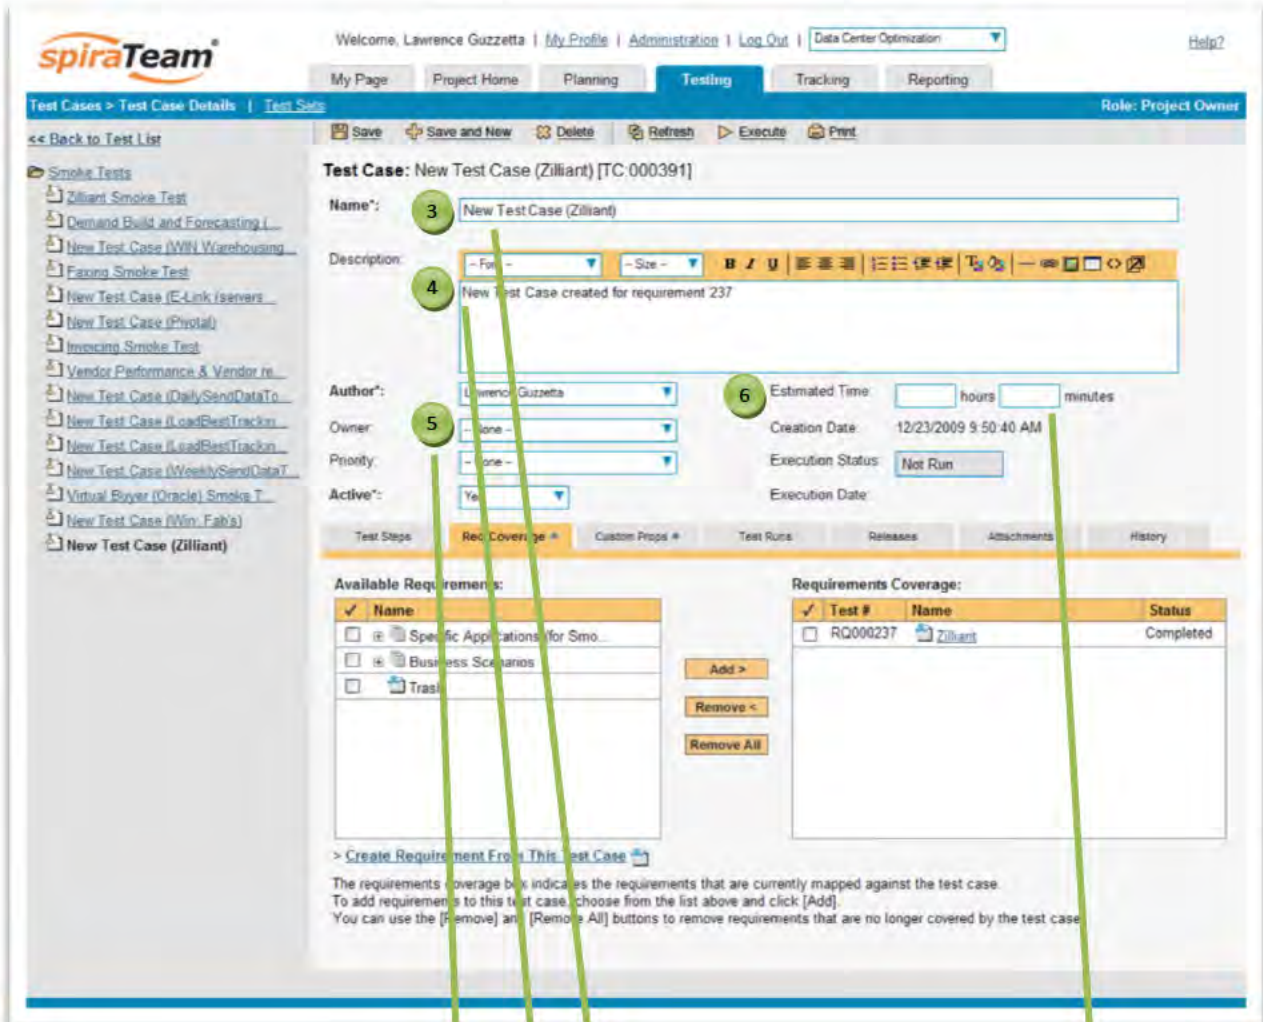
spiraTeam

Welcome, Lawrence Guzzetta | My Profile | Administration | Log Out | Data Center Optimization

Help?

My Page | Project Home | Planning | Testing | Tracking | Reporting

Test Cases > Test Case Details | Test Sets

Role: Project Owner

<< Back to Test List

Save | Save and New | Delete | Refresh | Execute | Print

Smoke Tests
Zilliant Smoke Test
Demand Build and Forecasting (...
New Test Case (WIN Warehousing...
Faxing Smoke Test
New Test Case (E-Link (servers...
New Test Case (Pivotal)
Invoicing Smoke Test
Vendor Performance & Vendor re...
New Test Case (DailySendDataTo...
New Test Case (LoadBestTrackin...
New Test Case (LoadBestTrackin...
New Test Case (WeeklySendDataT...
Virtual Buyer (Oracle) Smoke T...
New Test Case (Win: Fab's)
New Test Case (Zilliant)

Test Case: New Test Case (Zilliant) [TC:000391]

Name*: 3 New Test Case (Zilliant)

Description: - Fo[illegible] - | - Size - | B I U
4 New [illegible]st Case created for requirement 237

Author*: L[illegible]wrence Guzzetta
Owner: 5 - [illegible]one -
Priority: - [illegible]one -
Active*: Ye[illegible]

6 Estimated Time: hours minutes
Creation Date: 12/23/2009 9:50:40 AM
Execution Status: Not Run
Execution Date:

Test Steps | Req Cover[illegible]ge * | Custom Props * | Test Runs | Releases | Attachments | History

Available Requ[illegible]remen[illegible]s:

| ✓ | Name |
|---|---|
| | Spe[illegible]fic Appl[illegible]cations for Smo... |
| | Bus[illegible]ess Sc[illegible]narios |
| | Tras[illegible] |

Add >
Remove <
Remove All

Requirements Coverage:

| ✓ | Test # | Name | Status |
|---|---|---|---|
| | RQ000237 | Zilliant | Completed |

> Create Requir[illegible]ment Fr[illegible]m This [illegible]est Case

The requirements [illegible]overage b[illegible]x indica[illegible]es the requirements that are currently mapped against the test case.
To add requiremen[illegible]s to this t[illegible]st case, choose from the list above and click [Add].
You can use the [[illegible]emove] an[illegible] [Remo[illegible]e All] buttons to remove requirements that are no longer covered by the test case